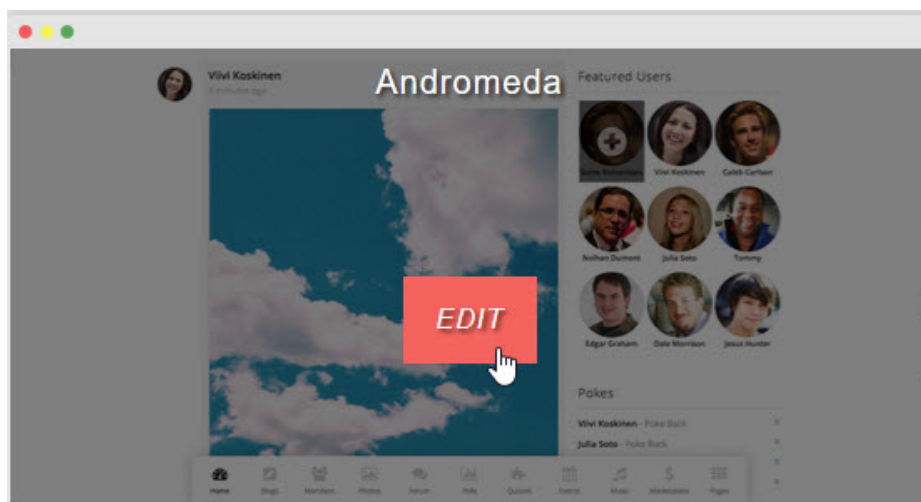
Viivi Koskinen
3 minutes ago

Andromeda

Featured Users

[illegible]
Viivi Koskinen
Caleb Carlson
Nolhan Dumont
Julia Soto
Tommy
Edgar Graham
Dale Morrison
Jesus Hunter

EDIT

Pokes

Viivi Koskinen - Poke Back
Julia Soto - Poke Back

Home
Blogs
Members
Photos
Forum
Polls
Quizzes
Events
Music
Marketplace
Pages